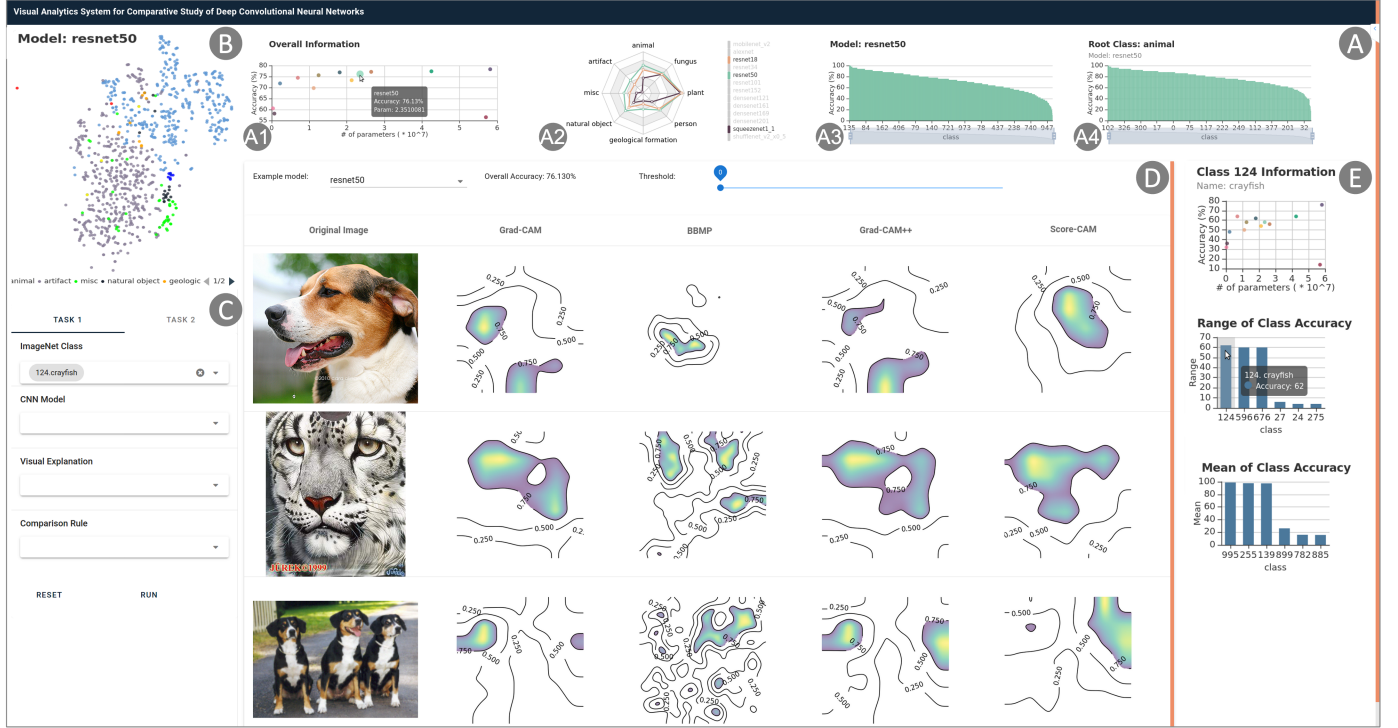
Visual Analytics System for Comparative Study of Deep Convolutional Neural Networks

Model: resnet50

B

animal • artifact • misc • natural object • geologic 1/2

C

TASK 1 TASK 2

ImageNet Class

124.crayfish

CNN Model

Visual Explanation

Comparison Rule

RESET RUN

Overall Information

Accuracy (%)

80 75 70 65 60 55

resnet50
Accuracy: 76.13%
Param: 2.3510081

0 1 2 3 4 5 6
# of parameters ( * 10^7)

A1

animal
fungus
plant
person
geological formation
natural object
misc
artifact

A2

mobilenet_v2
alexnet
resnet18
resnet34
resnet50
resnet101
resnet152
densenet121
densenet161
densenet169
densenet201
squeezenet1_1
shufflenet_v2_x0_5

Model: resnet50

Accuracy (%)

100 80 60 40 20 0

135 84 162 496 79 140 721 973 78 437 238 740 947
class

A3

Root Class: animal
Model: resnet50

100 80 60 40 20 0

102 326 300 17 0 75 117 222 249 112 377 301 32
class

A4

A

Example model: resnet50 Overall Accuracy: 76.130% Threshold: 0

D

Original Image Grad-CAM BBMP Grad-CAM++ Score-CAM

0.250 0.500 0.750

JUREKG1999

Class 124 Information
Name: crayfish

E

Accuracy (%)

80 70 60 50 40 30 20 10

0 1 2 3 4 5 6
# of parameters ( * 10^7)

Range of Class Accuracy

Range

70 60 50 40 30 20 10 0

124. crayfish
Accuracy: 62

124596676 27 24 275
class

Mean of Class Accuracy

Mean

100 80 60 40 20 0

995255139899782885
class